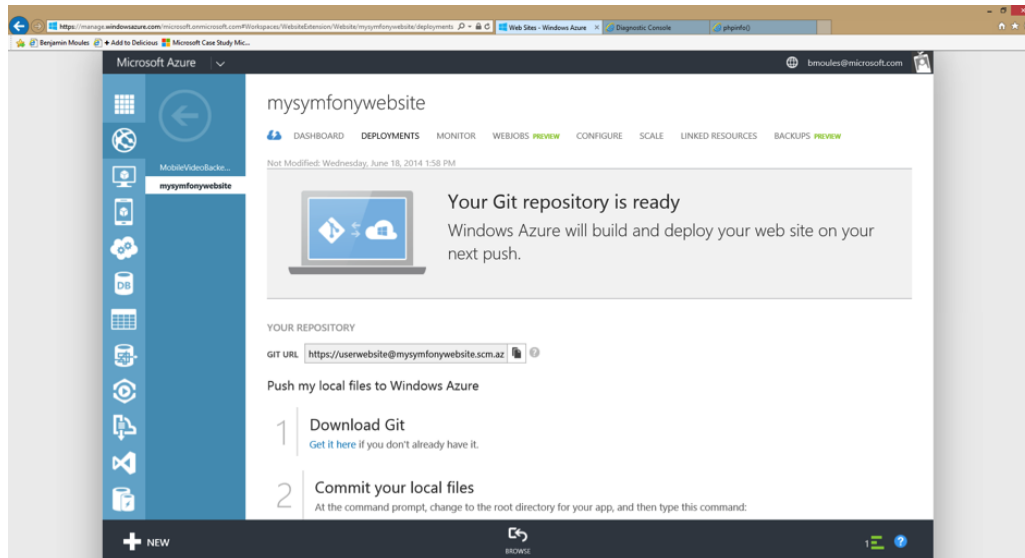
https://manage.windowsazure.com/microsoft.onmicrosoft.com#Workspaces/WebsiteExtension/Website/mysymfonywebsite/deployments
Web Sites - Windows Azure
Diagnostic Console
phpinfo()
Benjamin Moules
Add to Delicious
Microsoft Case Study Mic...

Microsoft Azure
bmoules@microsoft.com

MobileVideoBacke...
mysymfonywebsite

mysymfonywebsite

DASHBOARD DEPLOYMENTS MONITOR WEBJOBS PREVIEW CONFIGURE SCALE LINKED RESOURCES BACKUPS PREVIEW

Not Modified: Wednesday, June 18, 2014 1:58 PM

Your Git repository is ready

Windows Azure will build and deploy your web site on your next push.

YOUR REPOSITORY

GIT URL https://userwebsite@mysymfonywebsite.scm.az

Push my local files to Windows Azure

1 Download Git

Get it here if you don't already have it.

2 Commit your local files

At the command prompt, change to the root directory for your app, and then type this command:

NEW

BROWSE

1